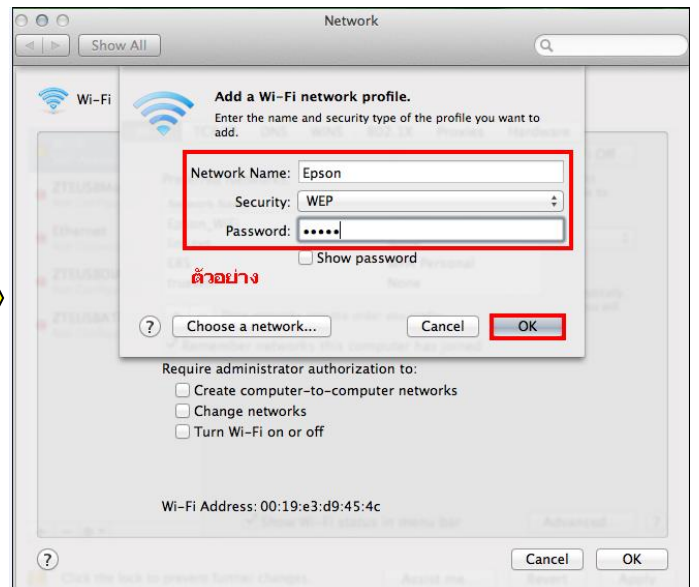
Network

Show All

Wi-Fi

Add a Wi-Fi network profile.

Enter the name and security type of the profile you want to add.

Network Name: Epson

Security: WEP

Password: •••••

Show password

ตัวอย่าง

?

Choose a network...

Cancel

OK

Require administrator authorization to:

Create computer-to-computer networks

Change networks

Turn Wi-Fi on or off

Wi-Fi Address: 00:19:e3:d9:45:4c

?

Cancel

OK